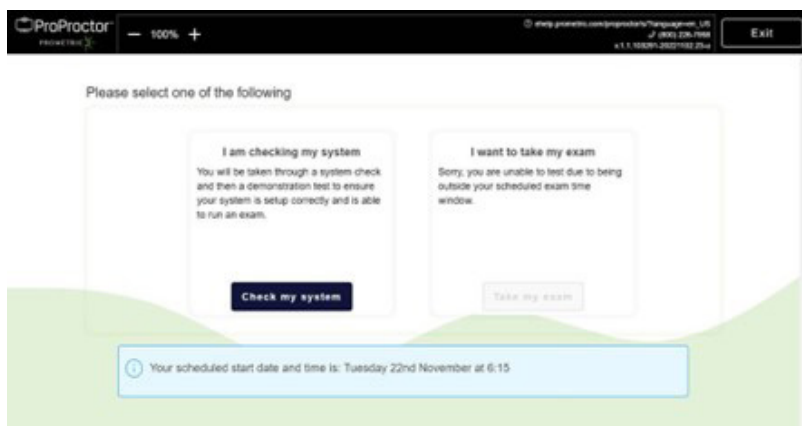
ProProctor
PROMETRIC

— 100% +

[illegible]
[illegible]
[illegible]

Exit

Please select one of the following

I am checking my system

You will be taken through a system check and then a demonstration test to ensure your system is setup correctly and is able to run an exam.

Check my system

I want to take my exam

Sorry, you are unable to test due to being outside your scheduled exam time window.

Take my exam

Your scheduled start date and time is: Tuesday 22nd November at 6:15